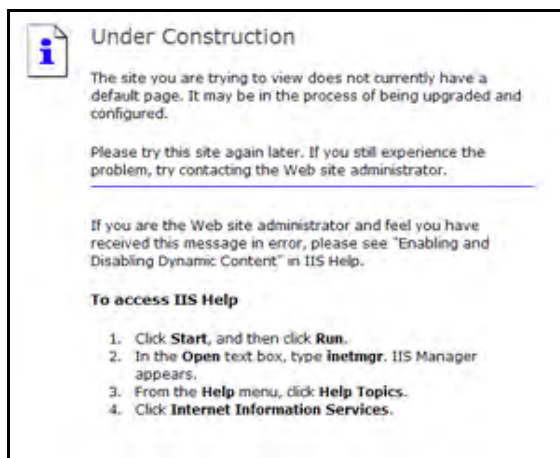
Under Construction

The site you are trying to view does not currently have a default page. It may be in the process of being upgraded and configured.

Please try this site again later. If you still experience the problem, try contacting the Web site administrator.

If you are the Web site administrator and feel you have received this message in error, please see "Enabling and Disabling Dynamic Content" in IIS Help.

To access IIS Help

1. Click Start, and then click Run.
2. In the Open text box, type inetmgr. IIS Manager appears.
3. From the Help menu, click Help Topics.
4. Click Internet Information Services.